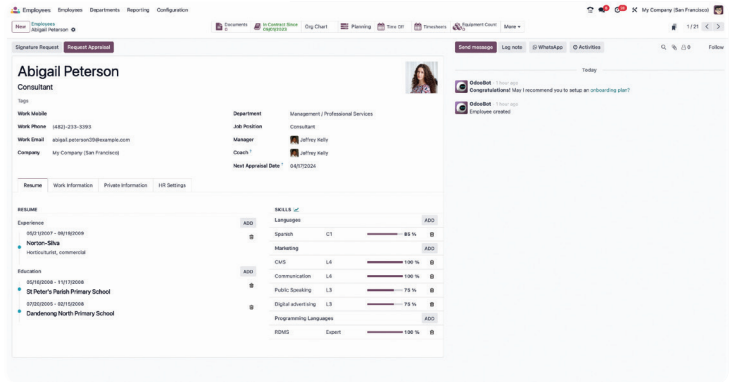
Employees Employees Departments Reporting Configuration

My Company (San Francisco)

New Employees
Abigail Peterson

Documents 0 In Contract Since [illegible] Org Chart Planning Time Off Timesheets Equipment Count 0 More

1 / 21

Signature Request Request Appraisal

Send message Log note WhatsApp Activities Follow

Abigail Peterson

Consultant

Tags

Work Mobile
Work Phone (482)-233-3393
Work Email abigail.peterson39@example.com
Company My Company (San Francisco)

Department Management / Professional Services
Job Position Consultant
Manager Jeffrey Kelly
Coach ? Jeffrey Kelly
Next Appraisal Date ? 04/17/2024

Resume Work Information Private Information HR Settings

RESUME

Experience ADD
05/21/2007 - 06/16/2009
Norton-Silva
Horticulturist, commercial

Education ADD
03/16/2005 - 11/17/2006
St Peter's Parish Primary School
07/20/2005 - 02/15/2006
Dandenong North Primary School

SKILLS

Languages ADD
Spanish C1 85 %

Marketing ADD
CMS L4 100 %
Communication L4 100 %
Public Speaking L3 75 %
Digital advertising L3 75 %

Programming Languages ADD
RDMS Expert 100 %

Today

OdooBot 1 hour ago
Congratulations! May I recommend you to setup an onboarding plan?

OdooBot 1 hour ago
Employee created